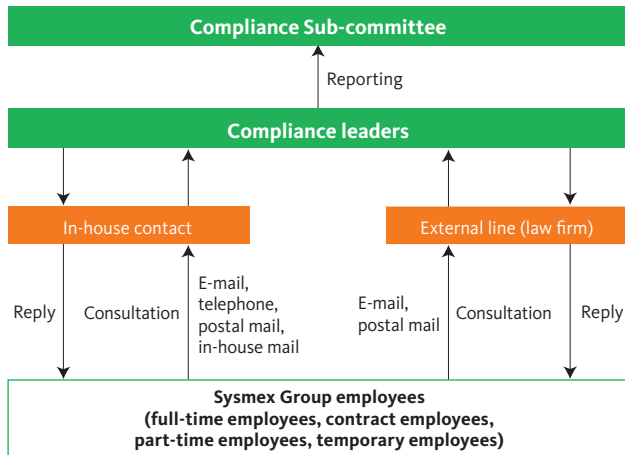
Compliance Sub-committee

Reporting

Compliance leaders

In-house contact

External line (law firm)

Reply

Consultation

E-mail, telephone, postal mail, in-house mail

E-mail, postal mail

Consultation

Reply

Sysmex Group employees
(full-time employees, contract employees, part-time employees, temporary employees)